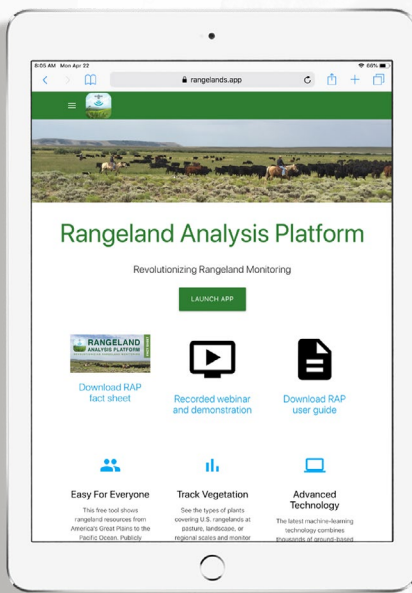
8:05 AM Mon Apr 22

68%

rangelands.app

Rangeland Analysis Platform

Revolutionizing Rangeland Monitoring

LAUNCH APP

RANGELAND ANALYSIS PLATFORM

Download RAP fact sheet

Recorded webinar and demonstration

Download RAP user guide

Easy For Everyone

This free tool shows rangeland resources from America's Great Plains to the Pacific Ocean. Publicly

Track Vegetation

See the types of plants covering U.S. rangelands at pasture, landscape, or regional scales and monitor

Advanced Technology

The latest machine-learning technology combines thousands of ground-based